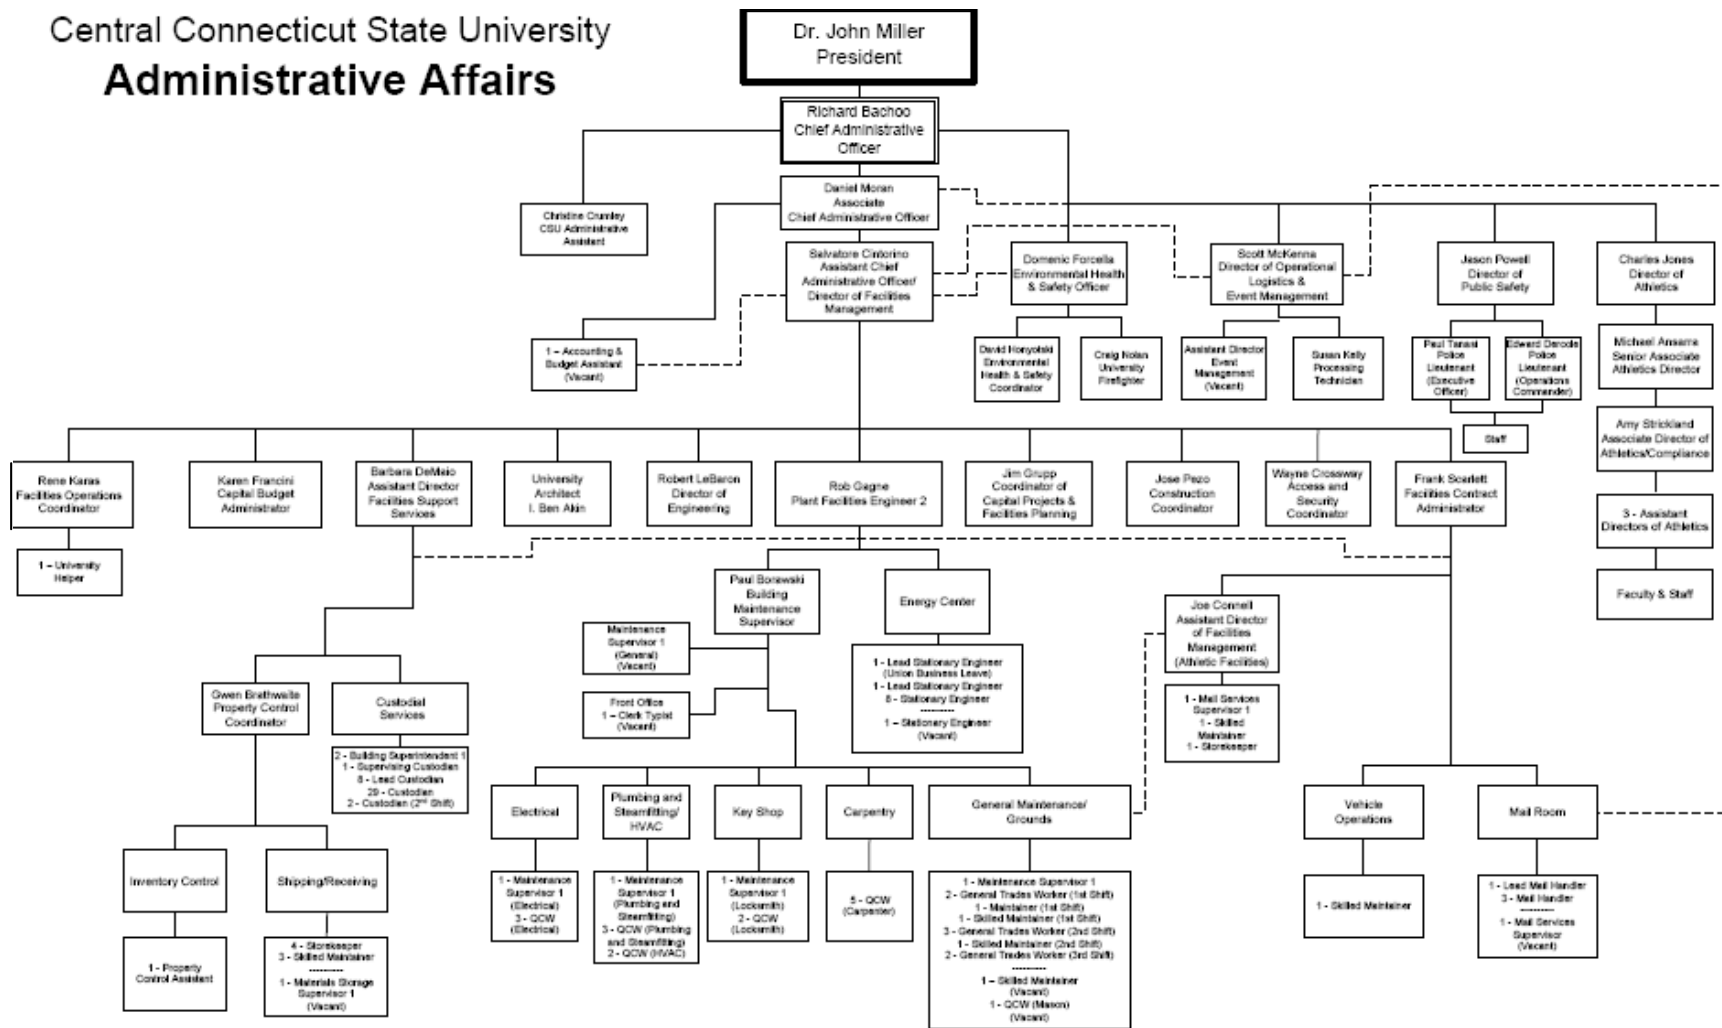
Central Connecticut State University
Administrative Affairs

Dr. John Miller
President

Richard Bachoo
Chief Administrative Officer

Christine Crumley
CSU Administrative Assistant

Daniel Moran
Associate
Chief Administrative Officer

Salvatore Cintorino
Assistant Chief Administrative Officer/ Director of Facilities Management

1 – Accounting & Budget Assistant (Vacant)

Domenic Forcella
Environmental Health & Safety Officer

David Honyotski
Environmental Health & Safety Coordinator

Craig Nolan
University Firefighter

Scott McKenna
Director of Operational Logistics & Event Management

Assistant Director Event Management (Vacant)

Susan Kelly
Processing Technician

Jason Powell
Director of Public Safety

Paul Tanasi
Police Lieutenant (Executive Officer)

Edward Deroda
Police Lieutenant (Operations Commander)

Staff

Charles Jones
Director of Athletics

Michael Ansarra
Senior Associate Athletics Director

Amy Strickland
Associate Director of Athletics/Compliance

3 - Assistant Directors of Athletics

Faculty & Staff

Rene Karas
Facilities Operations Coordinator

1 – University Helper

Karen Francini
Capital Budget Administrator

Barbara DeMaio
Assistant Director Facilities Support Services

University Architect
I. Ben Akin

Robert LeBaron
Director of Engineering

Rob Gagne
Plant Facilities Engineer 2

Jim Grupp
Coordinator of Capital Projects & Facilities Planning

Jose Pezo
Construction Coordinator

Wayne Crossway
Access and Security Coordinator

Frank Scarlett
Facilities Contract Administrator

Paul Borowski
Building Maintenance Supervisor

Energy Center

Maintenance Supervisor 1 (General) (Vacant)

Front Office
1 – Clerk Typist (Vacant)

1 – Lead Stationary Engineer (Union Business Leave)
1 – Lead Stationary Engineer
8 - Stationary Engineer
---------
1 – Stationary Engineer (Vacant)

Joe Connell
Assistant Director of Facilities Management (Athletic Facilities)

1 - Mail Services Supervisor 1
1 - Skilled Maintainer
1 - Storekeeper

Gwen Brathwaite
Property Control Coordinator

Custodial Services

2 - Building Superintendent 1
1 - Supervising Custodian
8 - Lead Custodian
29 - Custodian
2 - Custodian (2$^{nd}$ Shift)

Electrical

Plumbing and Steamfitting/ HVAC

Key Shop

Carpentry

General Maintenance/ Grounds

Vehicle Operations

Mail Room

Inventory Control

Shipping/Receiving

1 - Maintenance Supervisor 1 (Electrical)
3 - QCW (Electrical)

1 - Maintenance Supervisor 1 (Plumbing and Steamfitting)
3 - QCW (Plumbing and Steamfitting)
2 - QCW (HVAC)

1 - Maintenance Supervisor 1 (Locksmith)
2 - QCW (Locksmith)

5 - QCW (Carpenter)

1 - Maintenance Supervisor 1
2 - General Trades Worker (1st Shift)
1 - Maintainer (1st Shift)
1 - Skilled Maintainer (1st Shift)
3 - General Trades Worker (2nd Shift)
1 - Skilled Maintainer (2nd Shift)
2 - General Trades Worker (3rd Shift)
---------
1 - Skilled Maintainer (Vacant)
1 - QCW (Mason) (Vacant)

1 - Skilled Maintainer

1 - Lead Mail Handler
3 - Mail Handler
---------
1 - Mail Services Supervisor (Vacant)

1 - Property Control Assistant

4 - Storekeeper
3 - Skilled Maintainer
---------
1 - Materials Storage Supervisor 1 (Vacant)